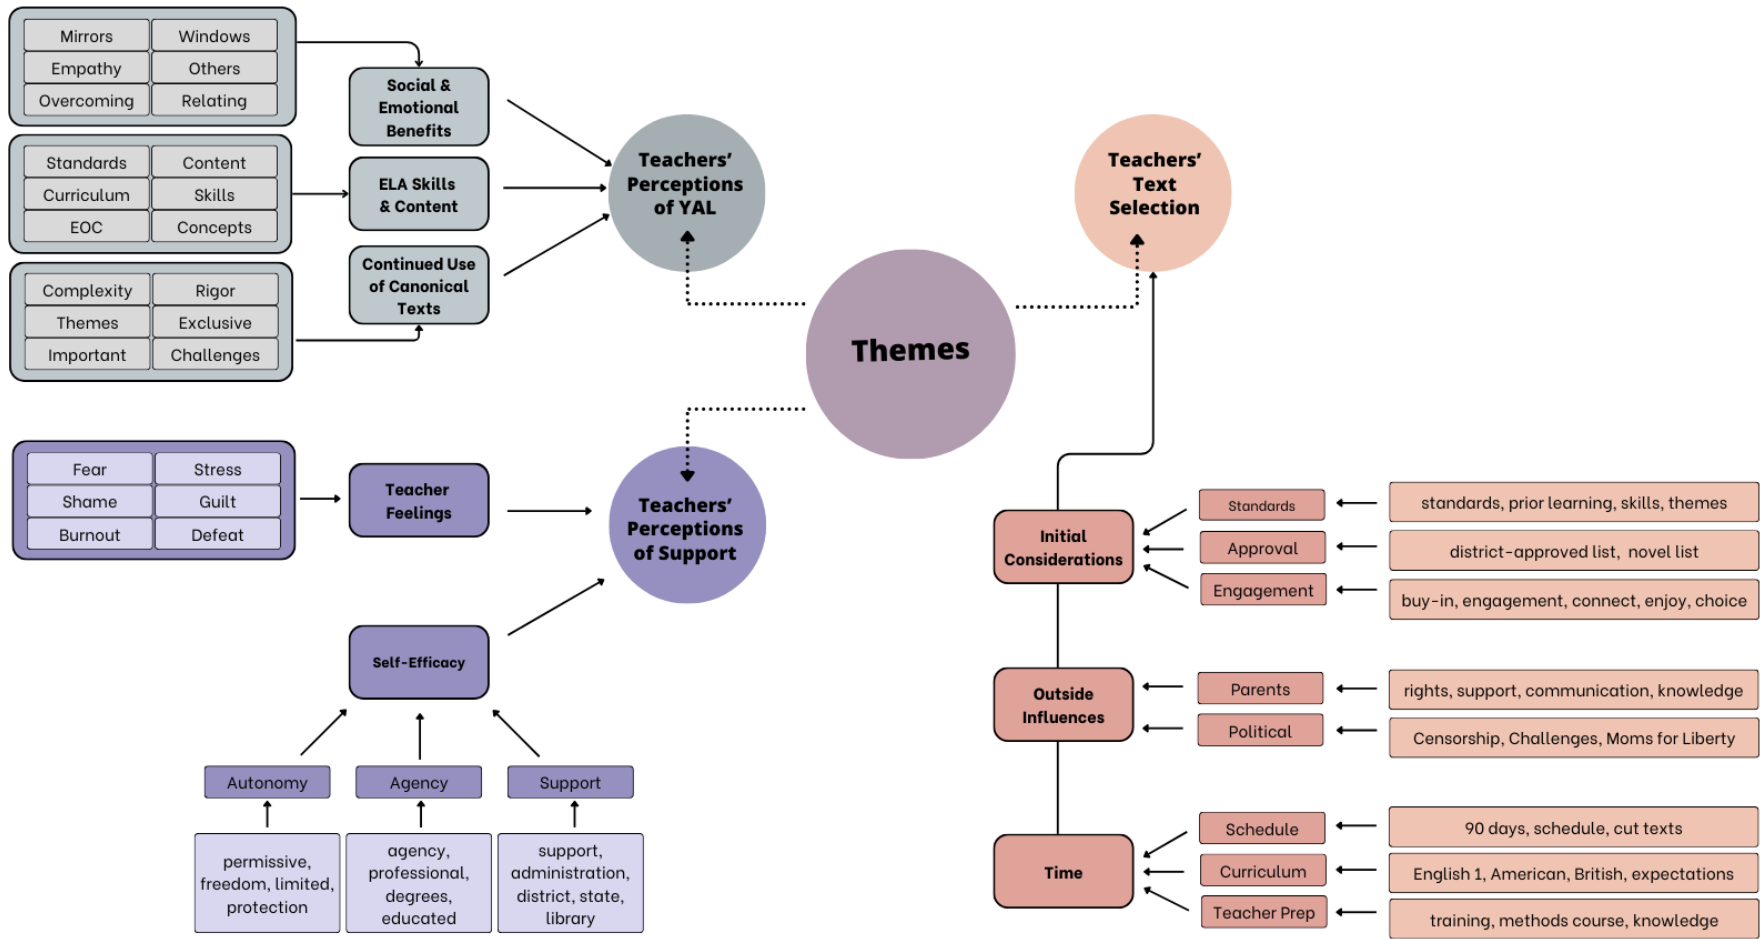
| Mirrors | Windows |
|---|---|
| Empathy | Others |
| Overcoming | Relating |

Social & Emotional Benefits

| Standards | Content |
|---|---|
| Curriculum | Skills |
| EOC | Concepts |

ELA Skills & Content

| Complexity | Rigor |
|---|---|
| Themes | Exclusive |
| Important | Challenges |

Continued Use of Canonical Texts

Teachers' Perceptions of YAL

Teachers' Text Selection

Themes

| Fear | Stress |
|---|---|
| Shame | Guilt |
| Burnout | Defeat |

Teacher Feelings

Teachers' Perceptions of Support

Self-Efficacy

Autonomy

Agency

Support

permissive, freedom, limited, protection

agency, professional, degrees, educated

support, administration, district, state, library

Initial Considerations

Standards

standards, prior learning, skills, themes

Approval

district-approved list, novel list

Engagement

buy-in, engagement, connect, enjoy, choice

Outside Influences

Parents

rights, support, communication, knowledge

Political

Censorship, Challenges, Moms for Liberty

Time

Schedule

90 days, schedule, cut texts

Curriculum

English 1, American, British, expectations

Teacher Prep

training, methods course, knowledge